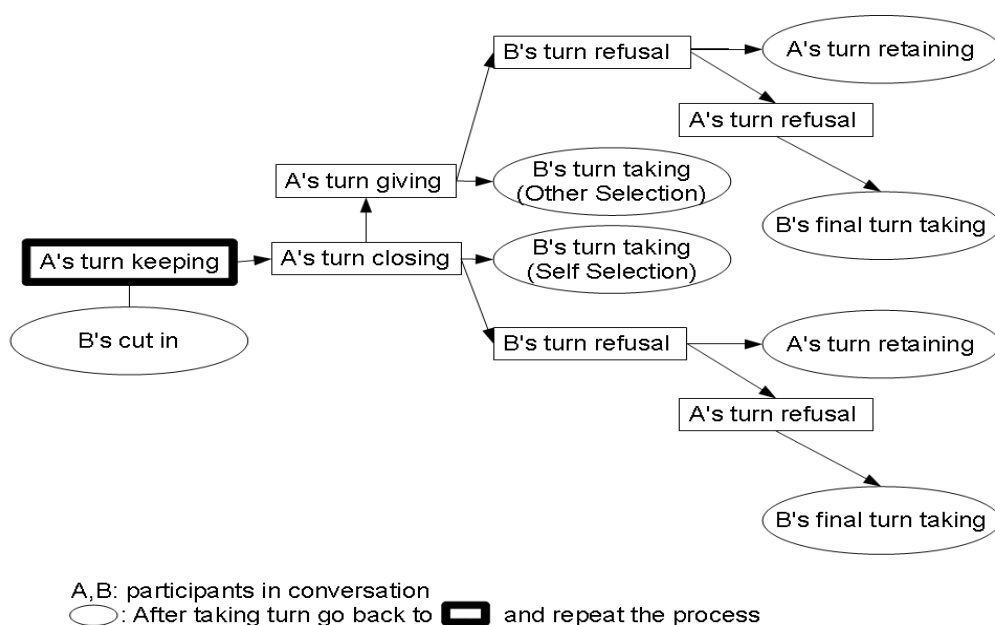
A's turn keeping

B's cut in

A's turn closing

A's turn giving

B's turn refusal

A's turn retaining

A's turn refusal

B's final turn taking

B's turn taking (Other Selection)

B's turn taking (Self Selection)

B's turn refusal

A's turn retaining

A's turn refusal

B's final turn taking

A,B: participants in conversation
: After taking turn go back to and repeat the process